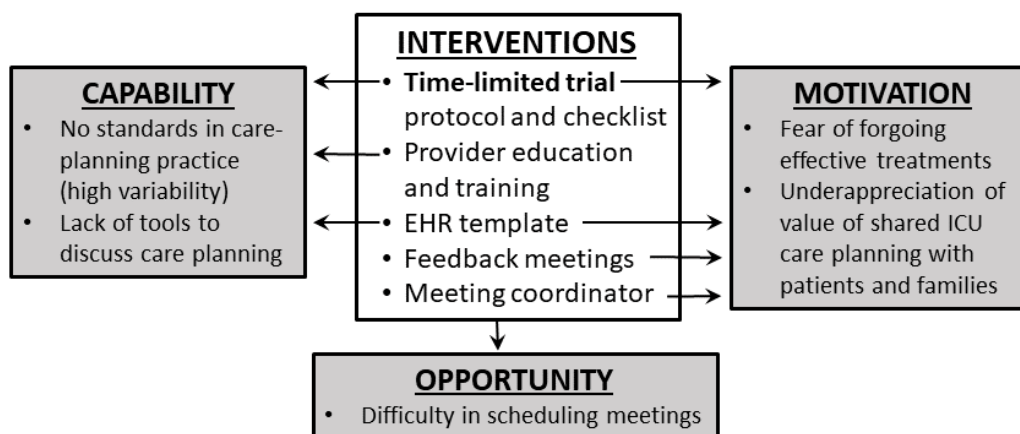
INTERVENTIONS
• Time-limited trial protocol and checklist
• Provider education and training
• EHR template
• Feedback meetings
• Meeting coordinator

CAPABILITY
• No standards in care-planning practice (high variability)
• Lack of tools to discuss care planning

MOTIVATION
• Fear of forgoing effective treatments
• Underappreciation of value of shared ICU care planning with patients and families

OPPORTUNITY
• Difficulty in scheduling meetings